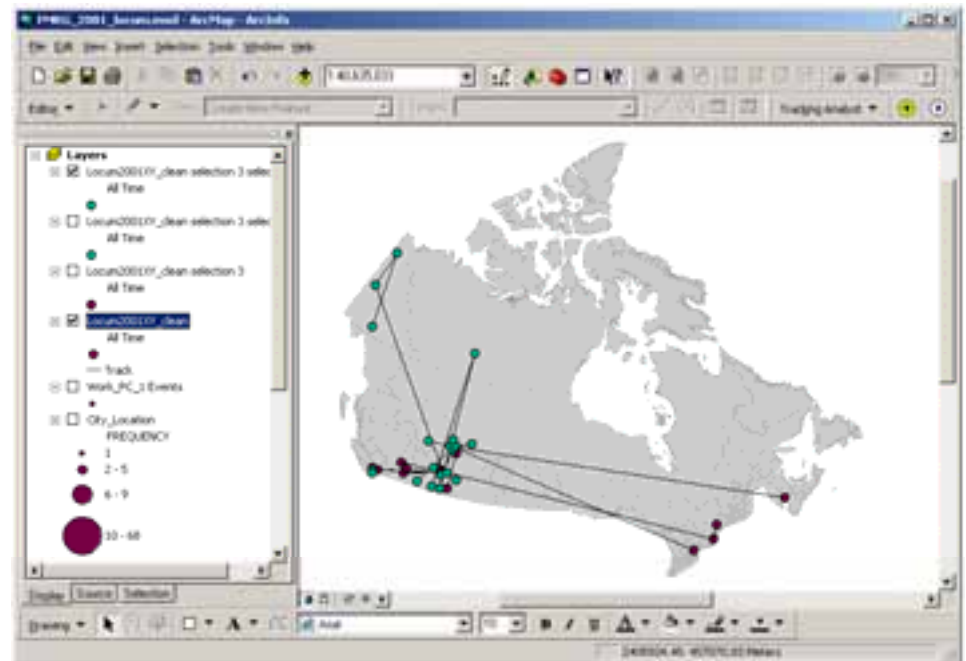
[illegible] - ArcMap - ArcInfo

File Edit View Insert Selection Tools Window Help

1:40,625,033

Editor ▾ Create New Feature Target:

Tracking Analyst ▾

Layers
Locum2001XY_clean selection 3 selec
All Time
Locum2001XY_clean selection 3 selec
All Time
Locum2001XY_clean selection 3
All Time
Locum2001XY_clean
All Time
Track
Work_PC_1 Events
City_Location
FREQUENCY
1
2 - 5
6 - 9
10 - 68

Display Source Selection

Drawing ▾ Arial 10 B I U

2408504.46 957070.03 Meters